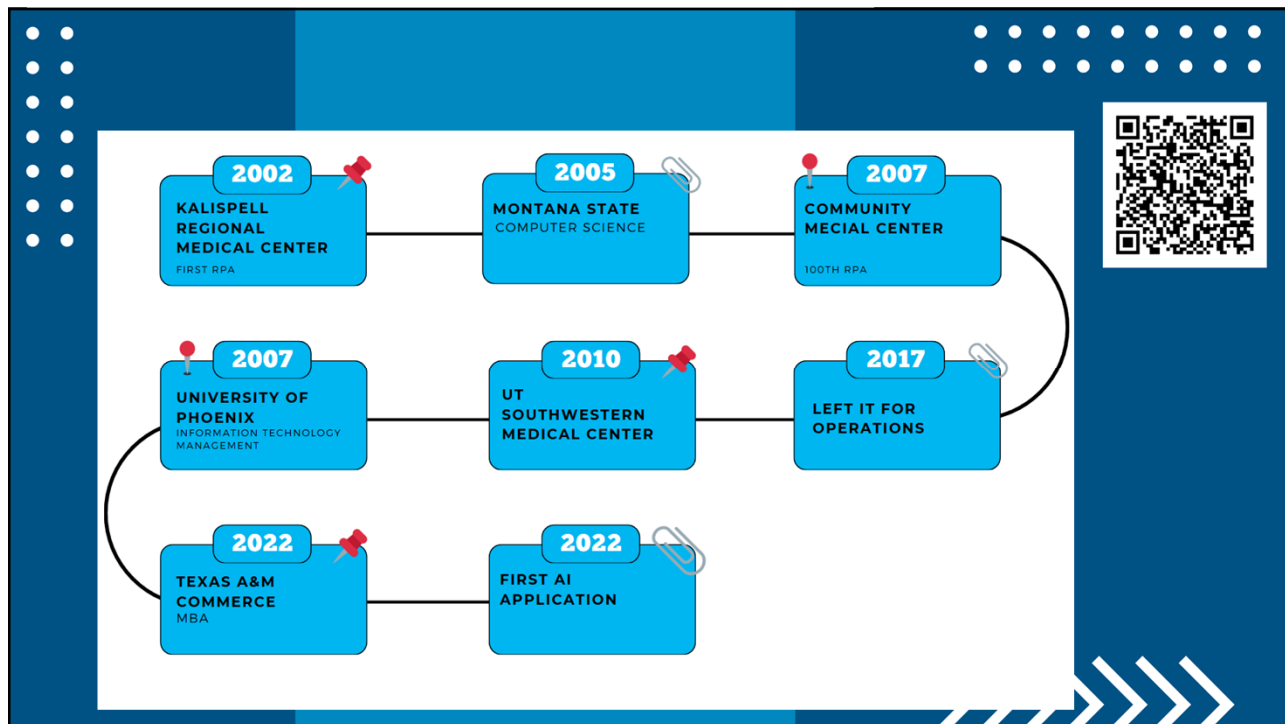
2002
KALISPELL REGIONAL MEDICAL CENTER
FIRST RPA

2005
MONTANA STATE
COMPUTER SCIENCE

2007
COMMUNITY MECIAL CENTER
100TH RPA

2007
UNIVERSITY OF PHOENIX
INFORMATION TECHNOLOGY MANAGEMENT

2010
UT SOUTHWESTERN MEDICAL CENTER

2017
LEFT IT FOR OPERATIONS

2022
TEXAS A&M COMMERCE
MBA

2022
FIRST AI APPLICATION